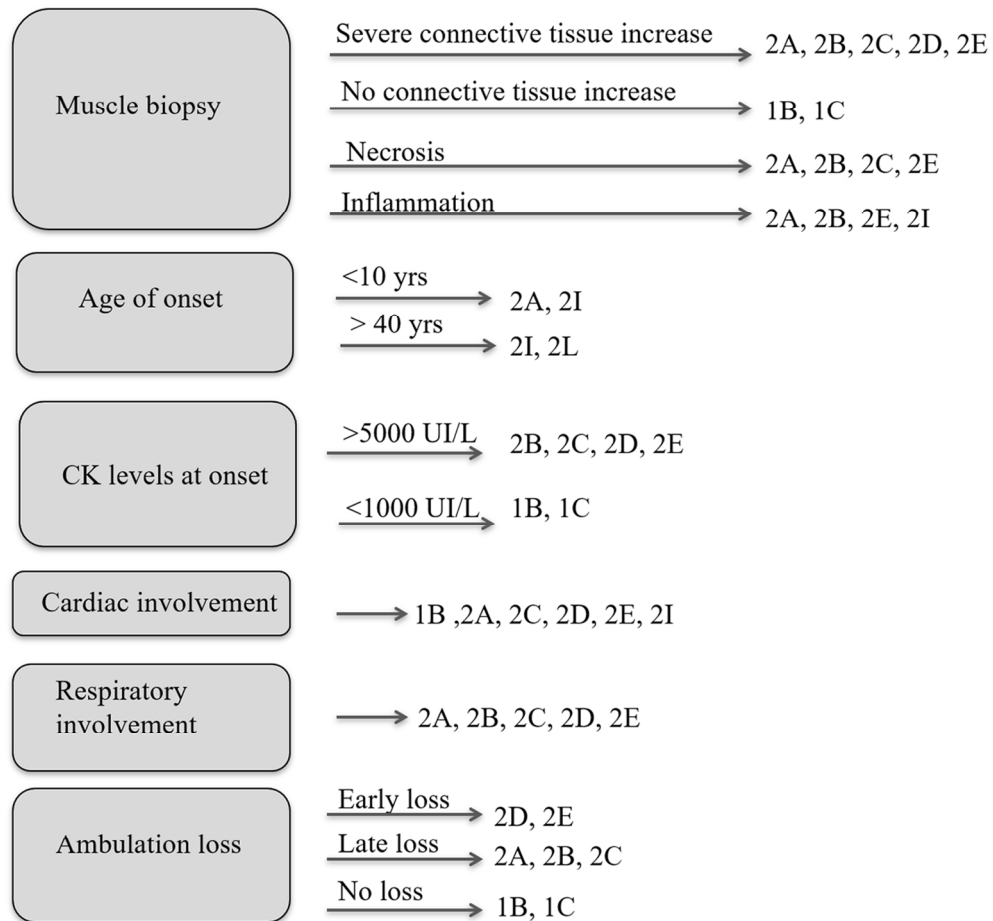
Muscle biopsy

Severe connective tissue increase → 2A, 2B, 2C, 2D, 2E

No connective tissue increase → 1B, 1C

Necrosis → 2A, 2B, 2C, 2E

Inflammation → 2A, 2B, 2E, 2I

Age of onset

<10 yrs → 2A, 2I

> 40 yrs → 2I, 2L

CK levels at onset

>5000 UI/L → 2B, 2C, 2D, 2E

<1000 UI/L → 1B, 1C

Cardiac involvement

→ 1B ,2A, 2C, 2D, 2E, 2I

Respiratory involvement

→ 2A, 2B, 2C, 2D, 2E

Ambulation loss

Early loss → 2D, 2E

Late loss → 2A, 2B, 2C

No loss → 1B, 1C